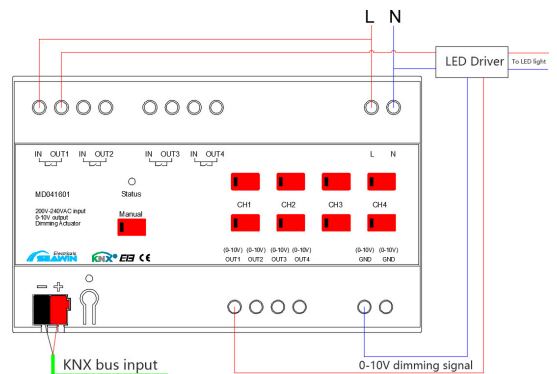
L N

LED Driver

To LED light

IN OUT1 IN OUT2 IN OUT3 IN OUT4

L N

MD041601

Status

200V-240VAC input
0-10V output
Dimming Actuator

Manual

CH1 CH2 CH3 CH4

Electronic SLAWIN

KNX CE

(0-10V) (0-10V) (0-10V) (0-10V)
OUT1 OUT2 OUT3 OUT4

(0-10V) (0-10V)
GND GND

− +

KNX bus input

0-10V dimming signal